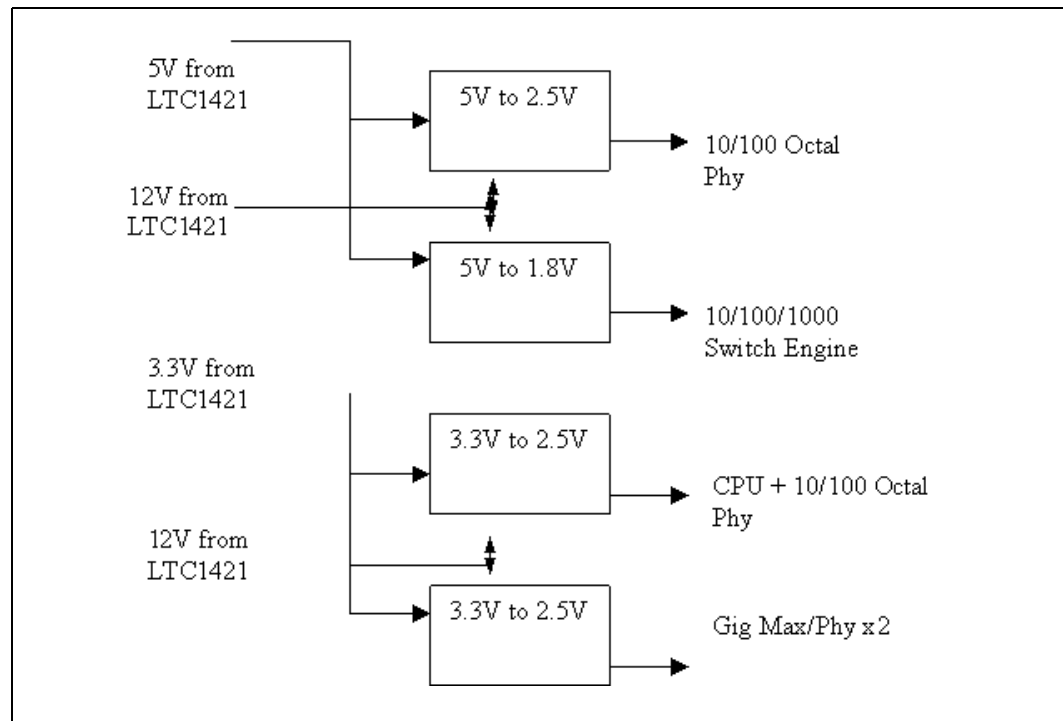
5V from LTC1421

5V to 2.5V

10/100 Octal Phy

12V from LTC1421

5V to 1.8V

10/100/1000 Switch Engine

3.3V from LTC1421

3.3V to 2.5V

CPU + 10/100 Octal Phy

12V from LTC1421

3.3V to 2.5V

Gig Max/Phy x2